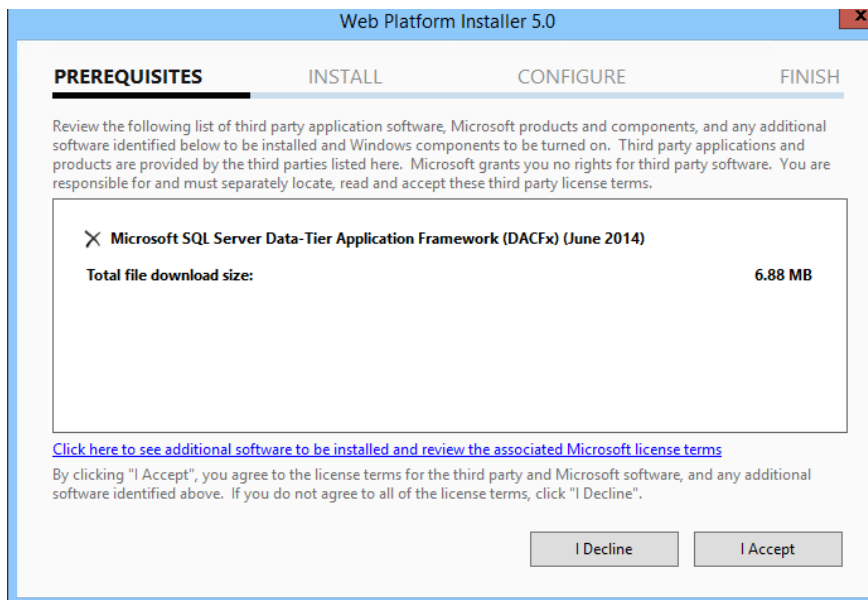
Web Platform Installer 5.0

PREREQUISITES INSTALL CONFIGURE FINISH

Review the following list of third party application software, Microsoft products and components, and any additional software identified below to be installed and Windows components to be turned on. Third party applications and products are provided by the third parties listed here. Microsoft grants you no rights for third party software. You are responsible for and must separately locate, read and accept these third party license terms.

Microsoft SQL Server Data-Tier Application Framework (DACFx) (June 2014)

Total file download size: 6.88 MB

Click here to see additional software to be installed and review the associated Microsoft license terms

By clicking "I Accept", you agree to the license terms for the third party and Microsoft software, and any additional software identified above. If you do not agree to all of the license terms, click "I Decline".

I Decline

I Accept